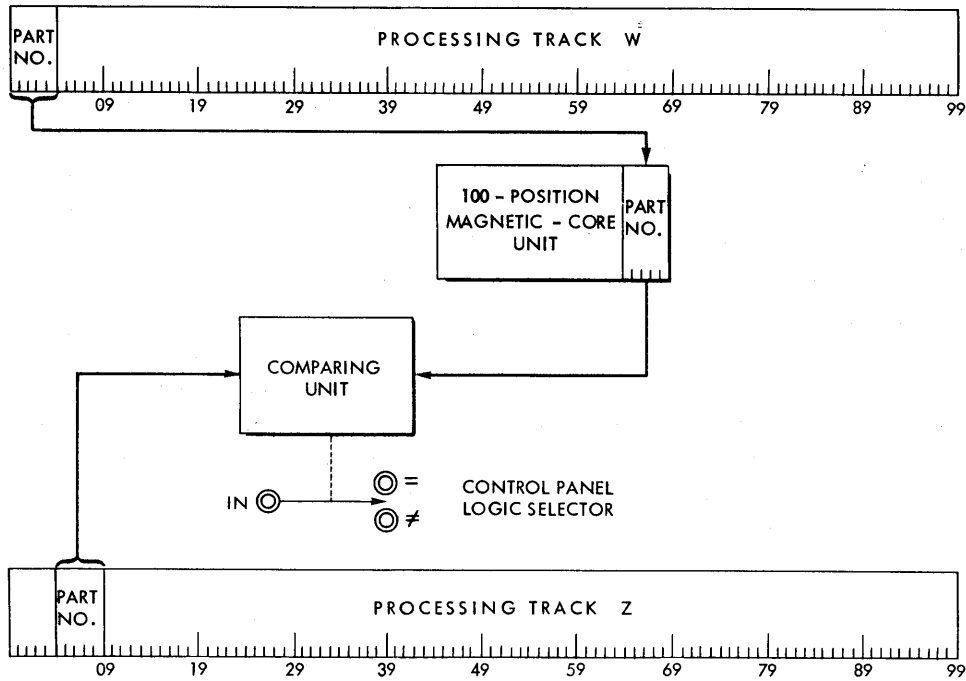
PART NO.

PROCESSING TRACK W

09 19 29 39 49 59 69 79 89 99

100 - POSITION MAGNETIC - CORE UNIT

PART NO.

COMPARING UNIT

IN

=

≠

CONTROL PANEL LOGIC SELECTOR

PART NO.

PROCESSING TRACK Z

09 19 29 39 49 59 69 79 89 99